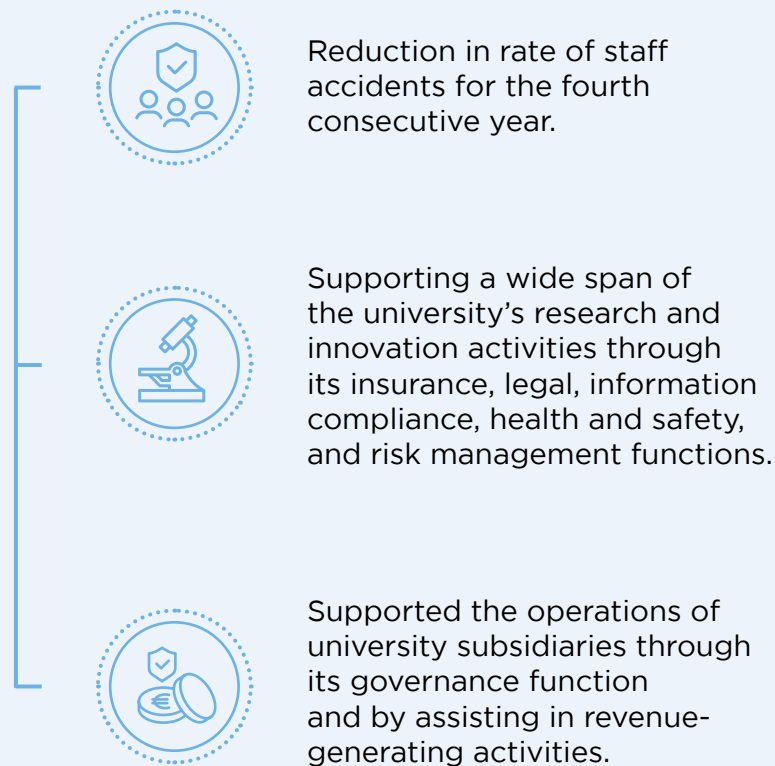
Reduction in rate of staff accidents for the fourth consecutive year.

Supporting a wide span of the university's research and innovation activities through its insurance, legal, information compliance, health and safety, and risk management functions.

Supported the operations of university subsidiaries through its governance function and by assisting in revenue-generating activities.